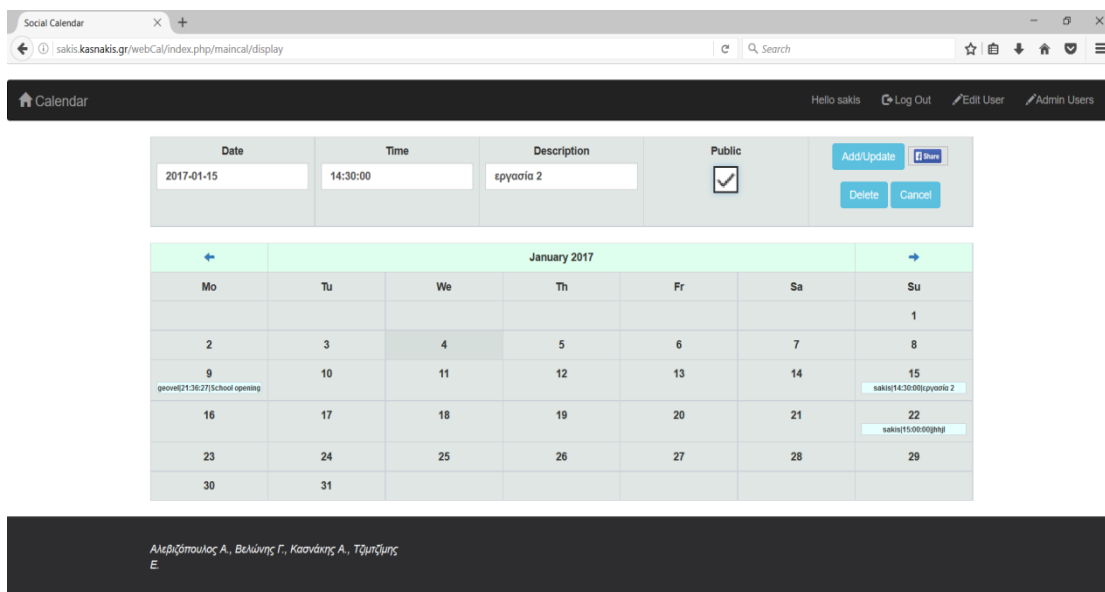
Social Calendar × +

sakis.kasnakis.gr/webCal/index.php/maincal/display

Search

Calendar

Hello sakis Log Out Edit User Admin Users

| Date | Time | Description | Public | Add/Update Share |
|---|---|---|---|---|
| 2017-01-15 | 14:30:00 | εργασία 2 | ✓ | Delete Cancel |

| ← | January 2017 | | | | | → |
|---|---|---|---|---|---|---|
| Mo | Tu | We | Th | Fr | Sa | Su |
| | | | | | | 1 |
| 2 | 3 | 4 | 5 | 6 | 7 | 8 |
| 9 geovel\|21:36:27\|School opening | 10 | 11 | 12 | 13 | 14 | 15 sakis\|14:30:00\|εργασία 2 |
| 16 | 17 | 18 | 19 | 20 | 21 | 22 sakis\|15:00:00\|hhjl |
| 23 | 24 | 25 | 26 | 27 | 28 | 29 |
| 30 | 31 | | | | | |

Αλεβιζόπουλος Α., Βελώνης Γ., Κασνάκης Α., Τζιμτζίμης Ε.